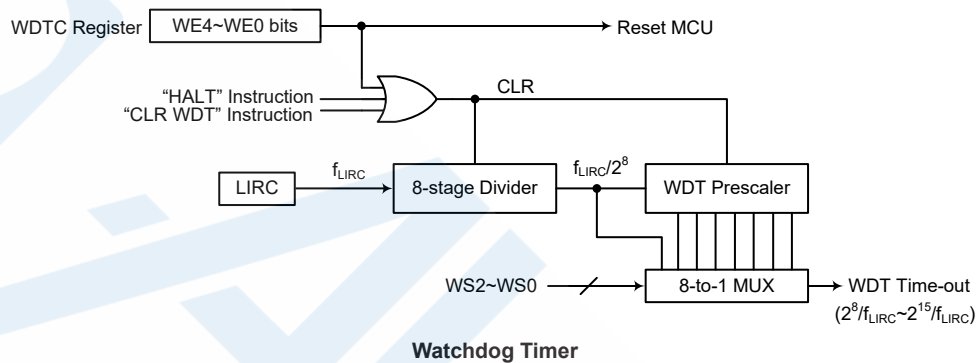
WDTC Register
WE4~WE0 bits
Reset MCU
"HALT" Instruction
"CLR WDT" Instruction
CLR
LIRC
$f_{LIRC}$
8-stage Divider
$f_{LIRC}/2^8$
WDT Prescaler
WS2~WS0
8-to-1 MUX
WDT Time-out
$(2^8/f_{LIRC} \sim 2^{15}/f_{LIRC})$

Watchdog Timer